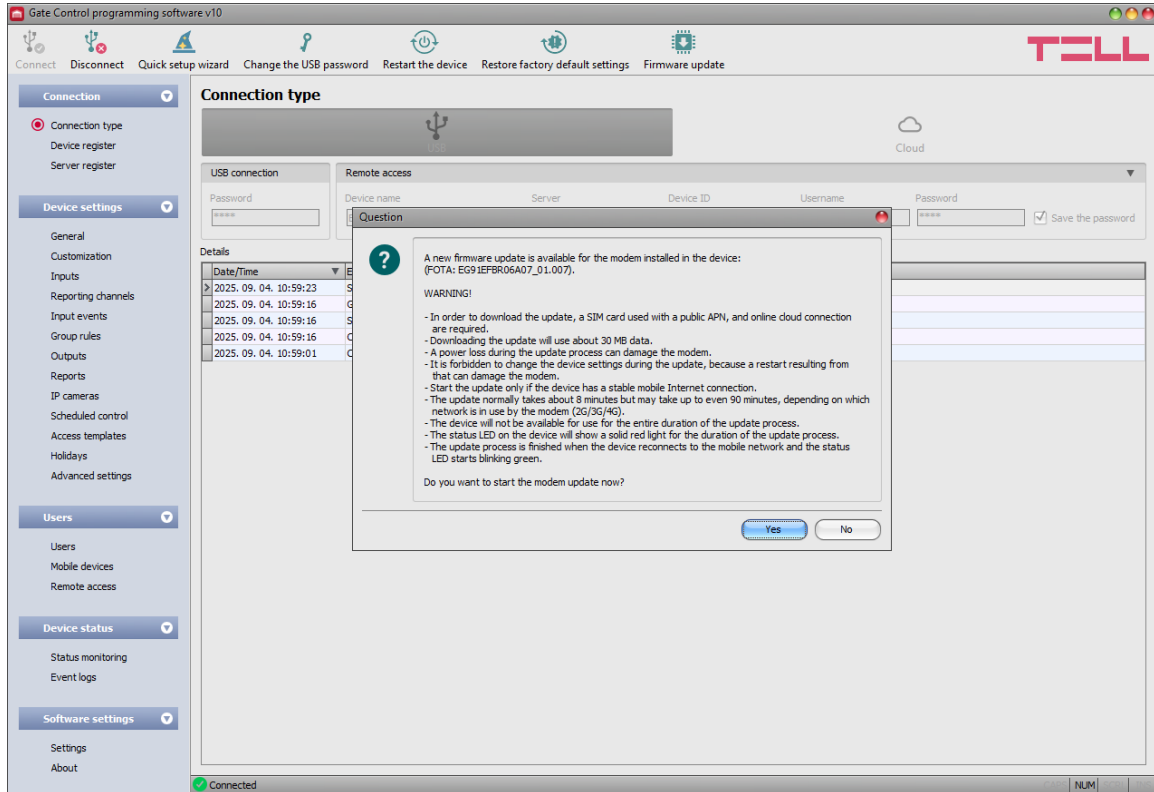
Gate Control programming software v10

Connect Disconnect Quick setup wizard Change the USB password Restart the device Restore factory default settings Firmware update

TELL

Connection
Connection type
Device register
Server register

Device settings
General
Customization
Inputs
Reporting channels
Input events
Group rules
Outputs
Reports
IP cameras
Scheduled control
Access templates
Holidays
Advanced settings

Users
Users
Mobile devices
Remote access

Device status
Status monitoring
Event logs

Software settings
Settings
About

Connection type

USB

Cloud

USB connection
Password
****

Remote access
Device name
Server
Device ID
Username
Password
****
Save the password

Details

| Date/Time | E |
|---|---|
| 2025. 09. 04. 10:59:23 | S |
| 2025. 09. 04. 10:59:16 | G |
| 2025. 09. 04. 10:59:16 | S |
| 2025. 09. 04. 10:59:16 | C |
| 2025. 09. 04. 10:59:01 | C |

Question

A new firmware update is available for the modem installed in the device:
(FOTA: EG91EFBR06A07_01.007).

WARNING!

- In order to download the update, a SIM card used with a public APN, and online cloud connection are required.
- Downloading the update will use about 30 MB data.
- A power loss during the update process can damage the modem.
- It is forbidden to change the device settings during the update, because a restart resulting from that can damage the modem.
- Start the update only if the device has a stable mobile Internet connection.
- The update normally takes about 8 minutes but may take up to even 90 minutes, depending on which network is in use by the modem (2G/3G/4G).
- The device will not be available for use for the entire duration of the update process.
- The status LED on the device will show a solid red light for the duration of the update process.
- The update process is finished when the device reconnects to the mobile network and the status LED starts blinking green.

Do you want to start the modem update now?

Yes No

Connected
NUM